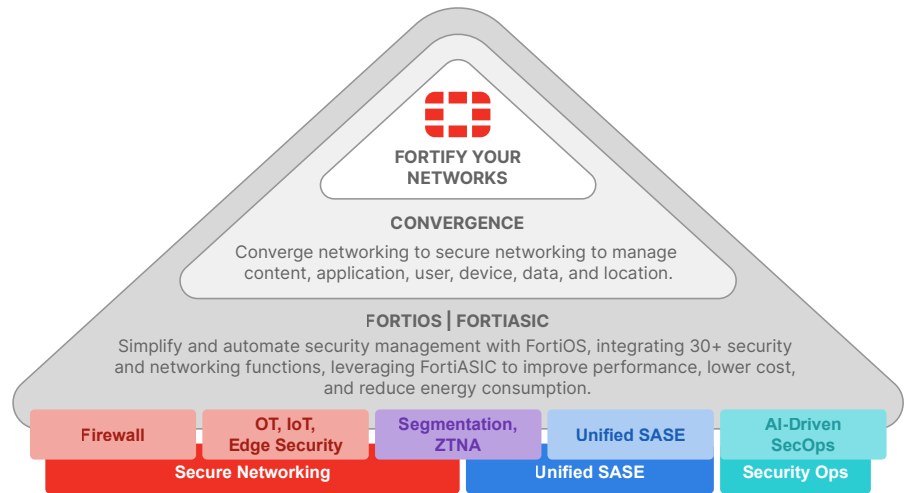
FORTIFY YOUR NETWORKS

CONVERGENCE

Converge networking to secure networking to manage content, application, user, device, data, and location.

FORTIOS | FORTIASIC

Simplify and automate security management with FortiOS, integrating 30+ security and networking functions, leveraging FortiASIC to improve performance, lower cost, and reduce energy consumption.

Firewall

OT, IoT, Edge Security

Segmentation, ZTNA

Unified SASE

AI-Driven SecOps

Secure Networking

Unified SASE

Security Ops